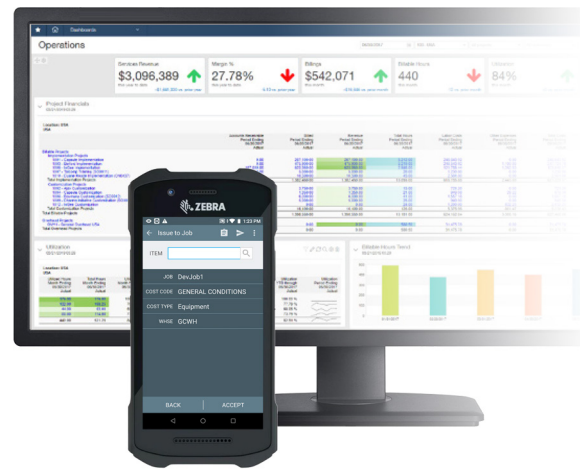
Dashboards

Operations

Services Revenue
$3,096,389

Margin %
27.78%

Billings
$542,071

Billable Hours
440

Utilization
84%

Project Financials

Utilization

Billable Hours Trend

ZEBRA

1:23 PM

Issue to Job

ITEM

JOB DevJob1

COST CODE GENERAL CONDITIONS

COST TYPE Equipment

WHSE GCWH

BACK

ACCEPT